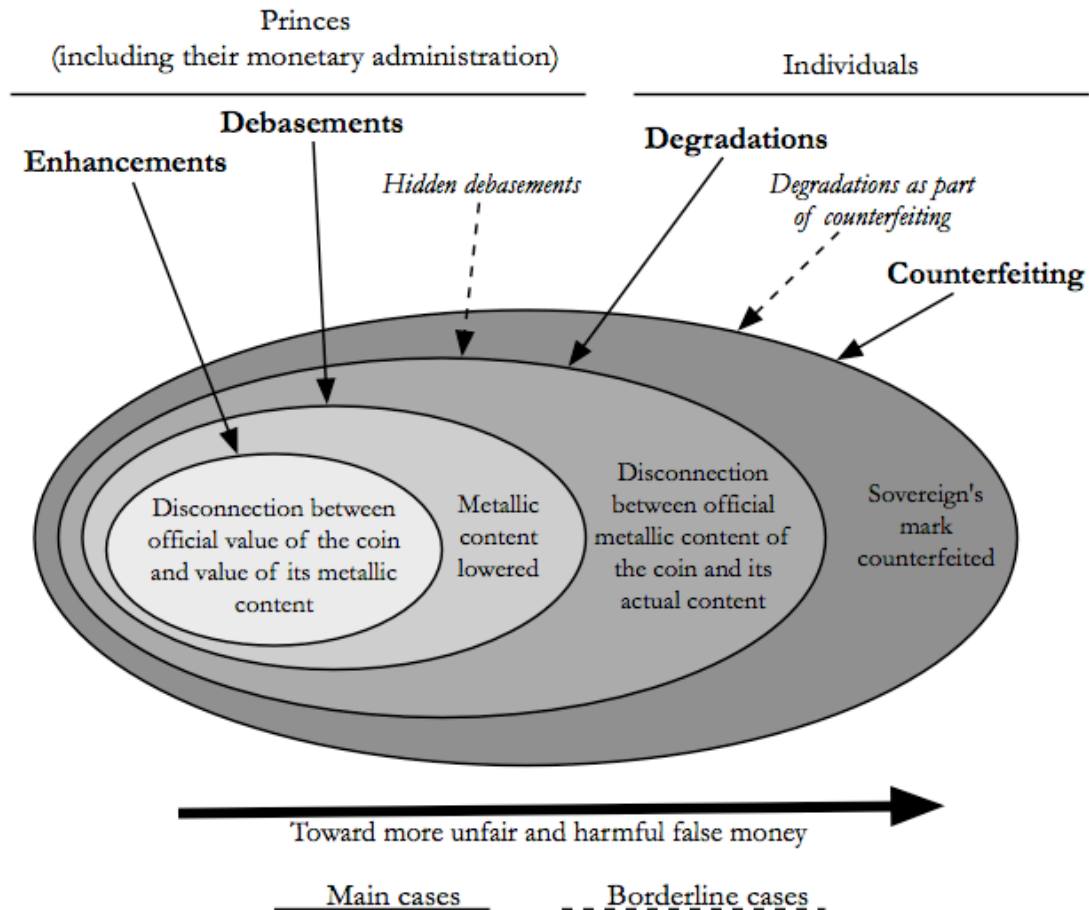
Princes
(including their monetary administration)

Individuals

Debasements

Enhancements

Hidden debasements

Degradations

Degradations as part of counterfeiting

Counterfeiting

Disconnection between official value of the coin and value of its metallic content

Metallic content lowered

Disconnection between official metallic content of the coin and its actual content

Sovereign's mark counterfeited

Toward more unfair and harmful false money

Main cases

Borderline cases